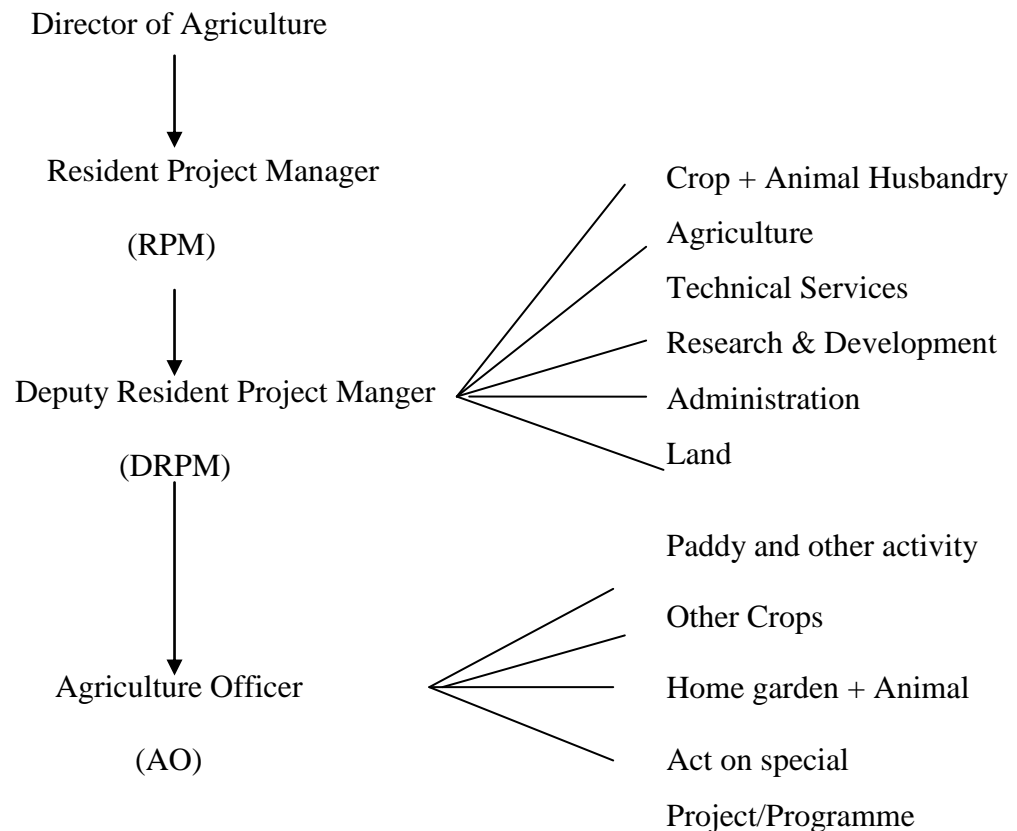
Director of Agriculture

Resident Project Manager

(RPM)

Crop + Animal Husbandry
Agriculture
Technical Services
Research & Development
Administration
Land

Deputy Resident Project Manger

(DRPM)

Paddy and other activity
Other Crops
Home garden + Animal
Act on special Project/Programme

Agriculture Officer

(AO)